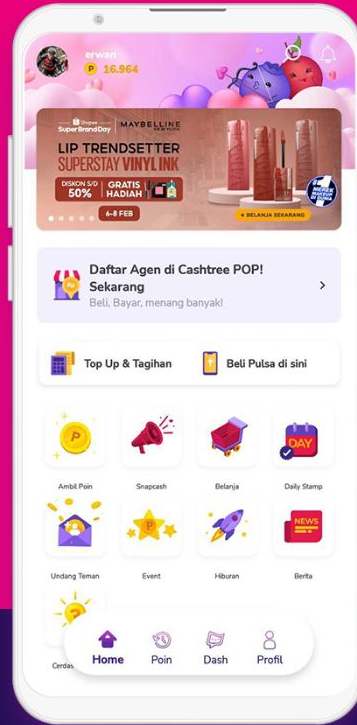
erwan
P 16.964

Shopee Super Brand Day
MAYBELLINE NEW YORK
LIP TRENDSETTER
SUPERSTAY VINYL INK
DISKON S/D 50%
GRATIS HADIAH
6-8 FEB
MEREK MAKEUP #1 DI DUNIA
BELANJA SEKARANG

Daftar Agen di Cashtree POP! Sekarang
Beli, Bayar, menang banyak!

Top Up & Tagihan
Beli Pulsa di sini

Ambil Poin
Snapcash
Belanja
DAY
Daily Stamp
Undang Teman
Event
Hiburan
NEWS
Berita
Cerdas

Home
Poin
Dash
Profil